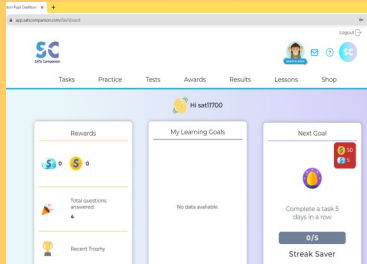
ion Pupil Dashboa ×  +
app.satscompanion.com/dashboard
Logout
SC
SATs Companion
SC
Tasks  Practice  Tests  Awards  Results  Lessons  Shop
Hi sat11700
Rewards
0  0
Total questions answered:
4
Recent Trophy
My Learning Goals
No data available.
Next Goal
50
5
Complete a task 5 days in a row
0/5
Streak Saver